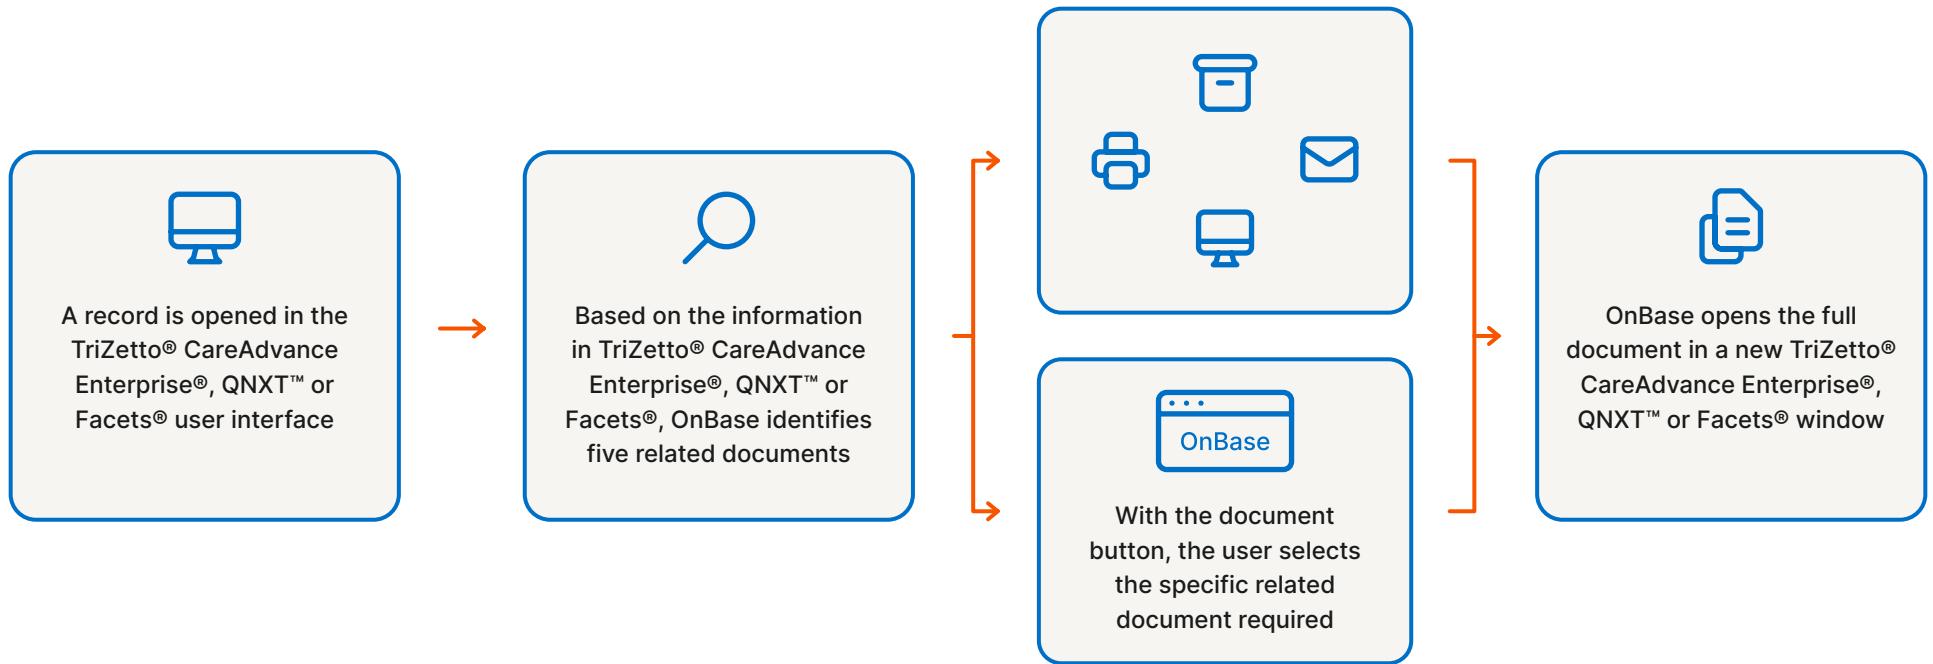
A record is opened in the TriZetto® CareAdvance Enterprise®, QNXT™ or Facets® user interface

Based on the information in TriZetto® CareAdvance Enterprise®, QNXT™ or Facets®, OnBase identifies five related documents

OnBase

With the document button, the user selects the specific related document required

OnBase opens the full document in a new TriZetto® CareAdvance Enterprise®, QNXT™ or Facets® window